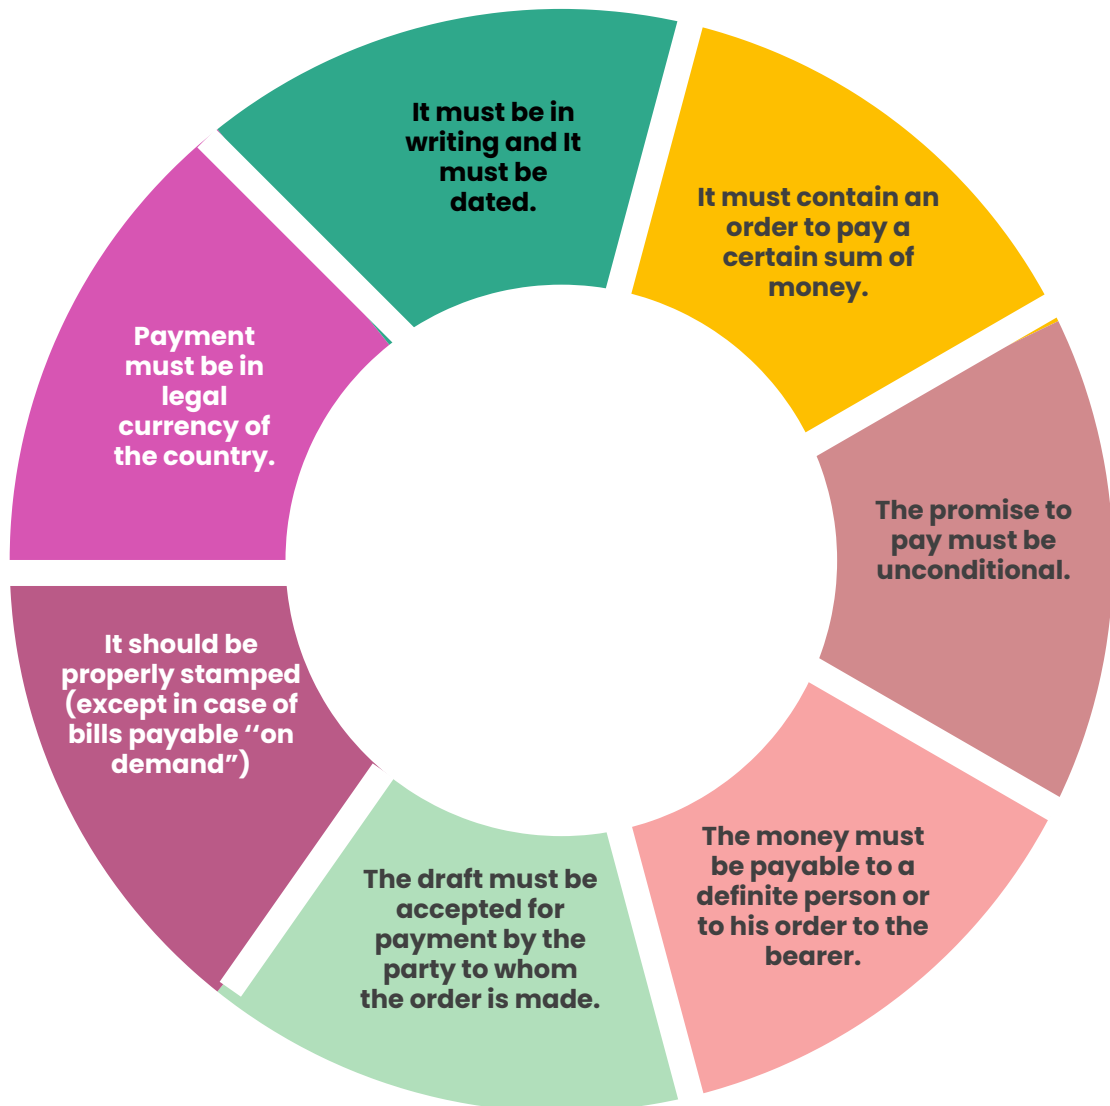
It must be in writing and It must be dated.

It must contain an order to pay a certain sum of money.

The promise to pay must be unconditional.

The money must be payable to a definite person or to his order to the bearer.

The draft must be accepted for payment by the party to whom the order is made.

It should be properly stamped (except in case of bills payable ‘‘on demand”)

Payment must be in legal currency of the country.